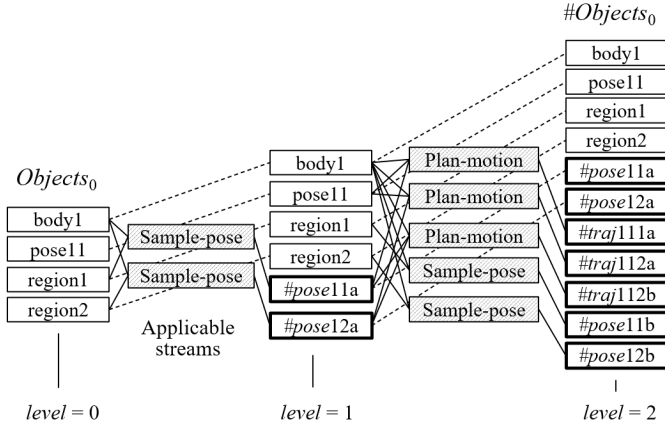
$\#Objects_0$

$Objects_0$

body1
pose11
region1
region2

Sample-pose
Sample-pose

Applicable streams

body1
pose11
region1
region2
#pose11a
#pose12a

Plan-motion
Plan-motion
Plan-motion
Sample-pose
Sample-pose

body1
pose11
region1
region2
#pose11a
#pose12a
#traj111a
#traj112a
#traj112b
#pose11b
#pose12b

$level = 0$

$level = 1$

$level = 2$